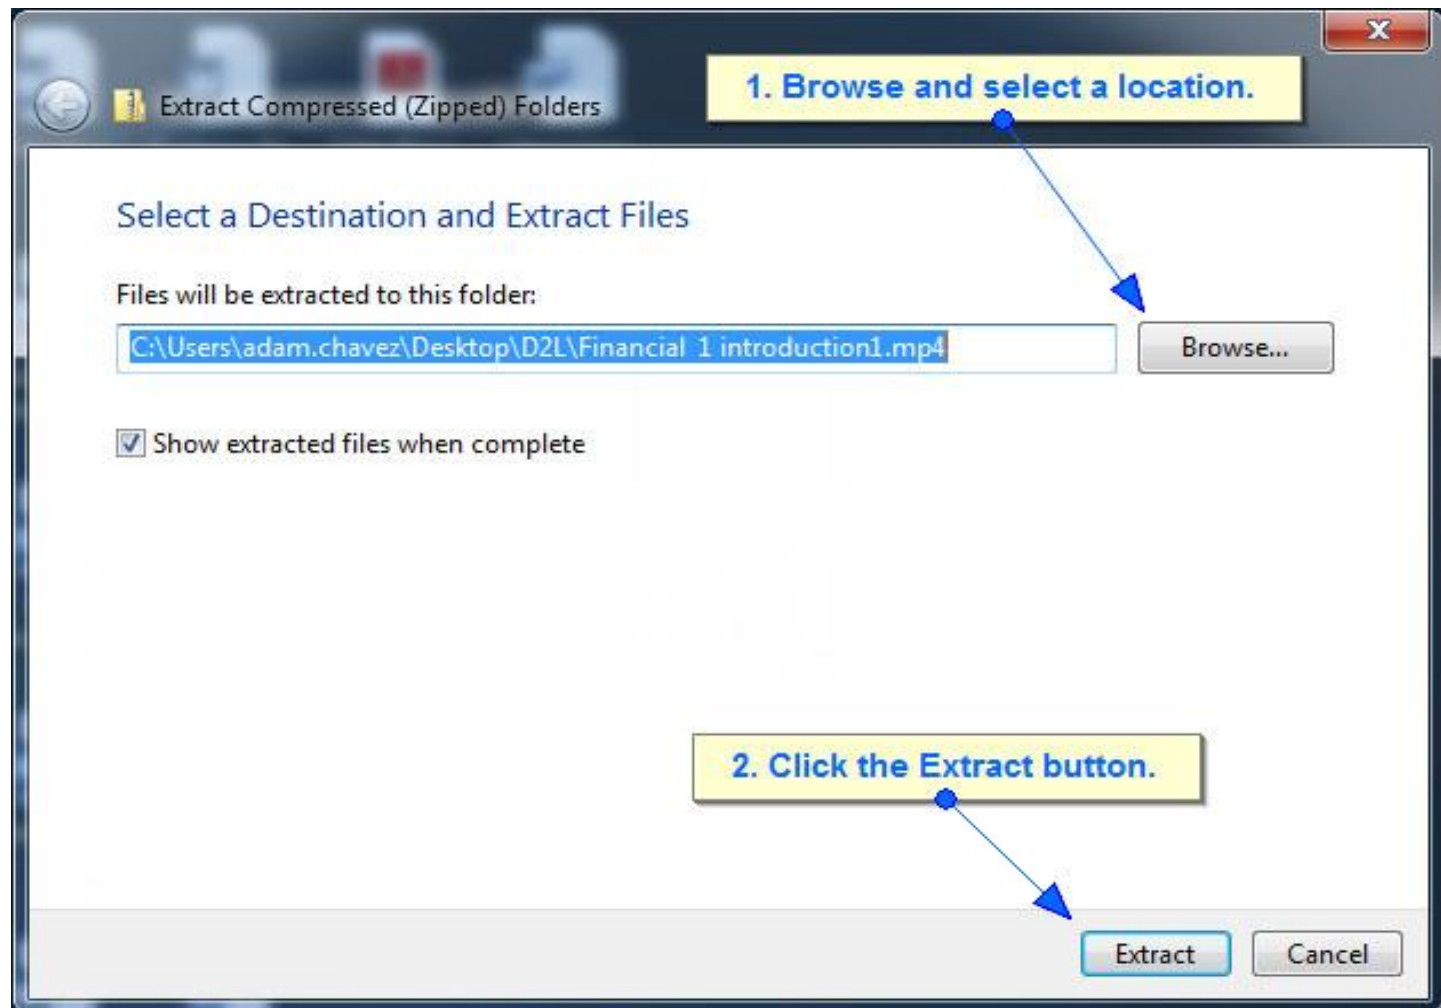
Extract Compressed (Zipped) Folders

1. Browse and select a location.

Select a Destination and Extract Files

Files will be extracted to this folder:

C:\Users\adam.chavez\Desktop\D2L\Financial 1 introduction1.mp4

Browse...

Show extracted files when complete

2. Click the Extract button.

Extract

Cancel